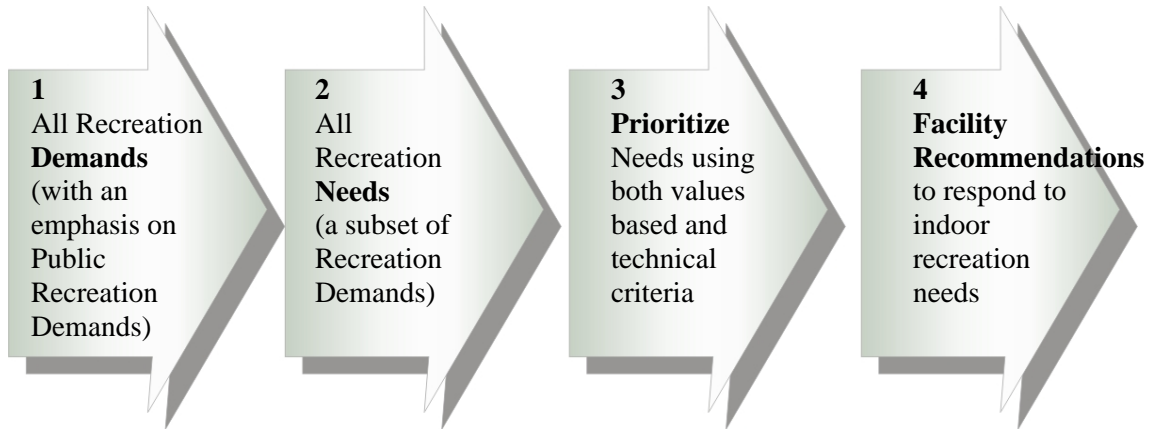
1
All Recreation **Demands** (with an emphasis on Public Recreation Demands)

2
All Recreation **Needs** (a subset of Recreation Demands)

3
**Prioritize** Needs using both values based and technical criteria

4
**Facility Recommendations** to respond to indoor recreation needs